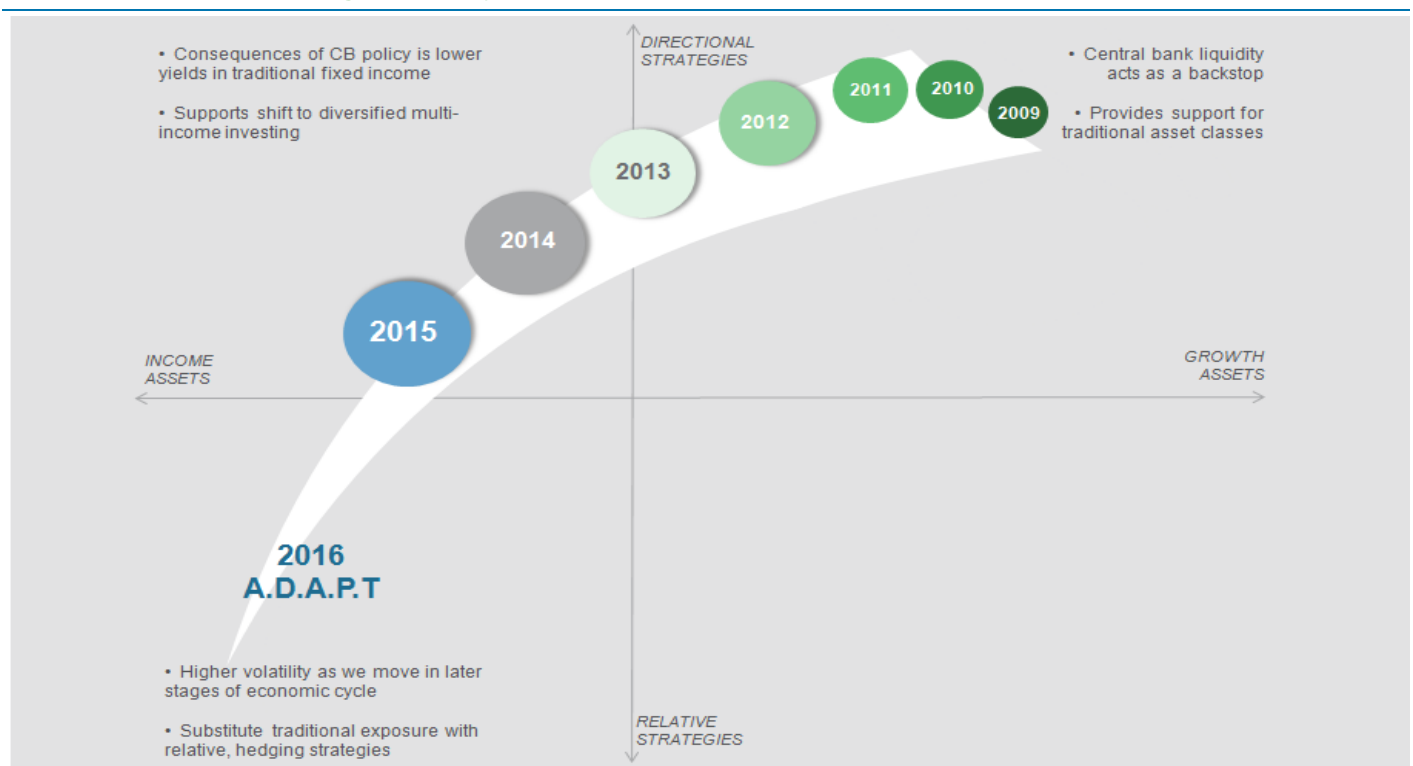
• Consequences of CB policy is lower yields in traditional fixed income

• Supports shift to diversified multi-income investing

DIRECTIONAL STRATEGIES

• Central bank liquidity acts as a backstop

• Provides support for traditional asset classes

2011

2010

2009

2012

2013

2014

2015

INCOME ASSETS

GROWTH ASSETS

2016
A.D.A.P.T

• Higher volatility as we move in later stages of economic cycle

• Substitute traditional exposure with relative, hedging strategies

RELATIVE STRATEGIES